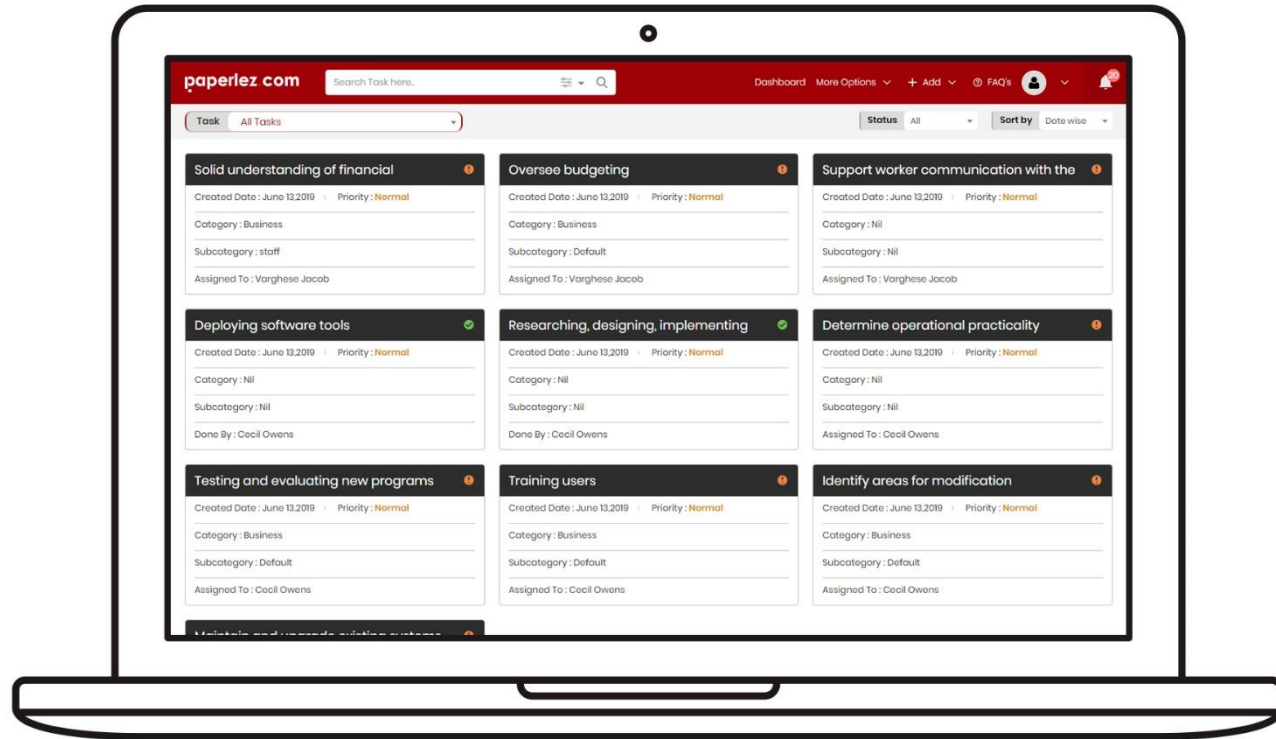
paperlez com

Search Task here.

Dashboard More Options + Add FAQ's 20

Task All Tasks

Status All

Sort by Date wise

Solid understanding of financial

Created Date : June 13,2019 Priority : Normal

Category : Business

Subcategory : staff

Assigned To : Varghese Jacob

Oversee budgeting

Created Date : June 13,2019 Priority : Normal

Category : Business

Subcategory : Default

Assigned To : Varghese Jacob

Support worker communication with the

Created Date : June 13,2019 Priority : Normal

Category : Nil

Subcategory : Nil

Assigned To : Varghese Jacob

Deploying software tools

Created Date : June 13,2019 Priority : Normal

Category : Nil

Subcategory : Nil

Done By : Cecil Owens

Researching, designing, implementing

Created Date : June 13,2019 Priority : Normal

Category : Nil

Subcategory : Nil

Done By : Cecil Owens

Determine operational practicality

Created Date : June 13,2019 Priority : Normal

Category : Nil

Subcategory : Nil

Assigned To : Cecil Owens

Testing and evaluating new programs

Created Date : June 13,2019 Priority : Normal

Category : Business

Subcategory : Default

Assigned To : Cecil Owens

Training users

Created Date : June 13,2019 Priority : Normal

Category : Business

Subcategory : Default

Assigned To : Cecil Owens

Identify areas for modification

Created Date : June 13,2019 Priority : Normal

Category : Business

Subcategory : Default

Assigned To : Cecil Owens

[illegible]